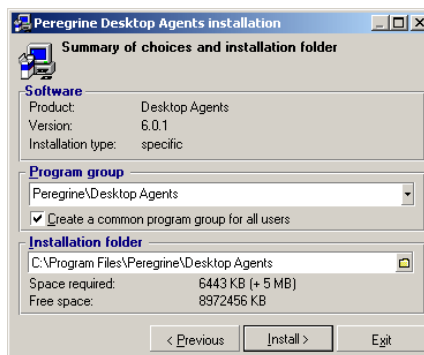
Peregrine Desktop Agents installation

Summary of choices and installation folder

Software

| | |
|---|---|
| Product: | Desktop Agents |
| Version: | 6.0.1 |
| Installation type: | specific |

Program group

Peregrine\Desktop Agents

Create a common program group for all users

Installation folder

C:\Program Files\Peregrine\Desktop Agents

| | |
|---|---|
| Space required: | 6443 KB (+ 5 MB) |
| Free space: | 8972456 KB |

< Previous

Install >

Exit